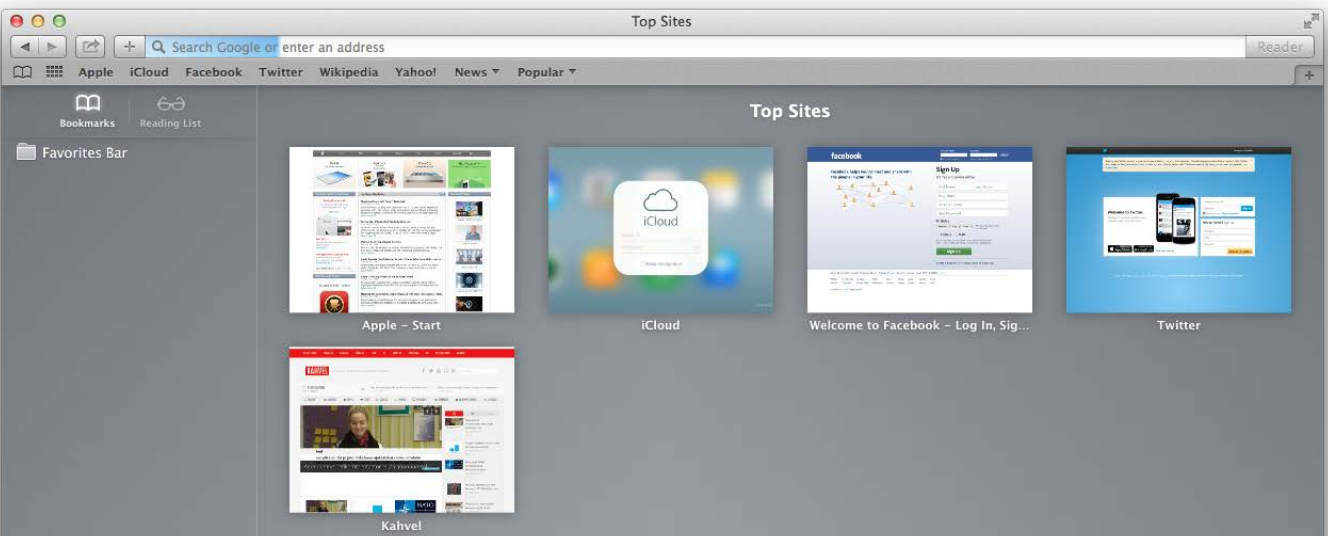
Top Sites

Search Google or enter an address

Reader

Apple iCloud Facebook Twitter Wikipedia Yahoo! News ▾ Popular ▾

Bookmarks Reading List

Favorites Bar

Top Sites

iCloud

facebook

Sign Up

Apple - Start

iCloud

Welcome to Facebook - Log In, Sig...

Twitter

KAHVEL

Kahvel